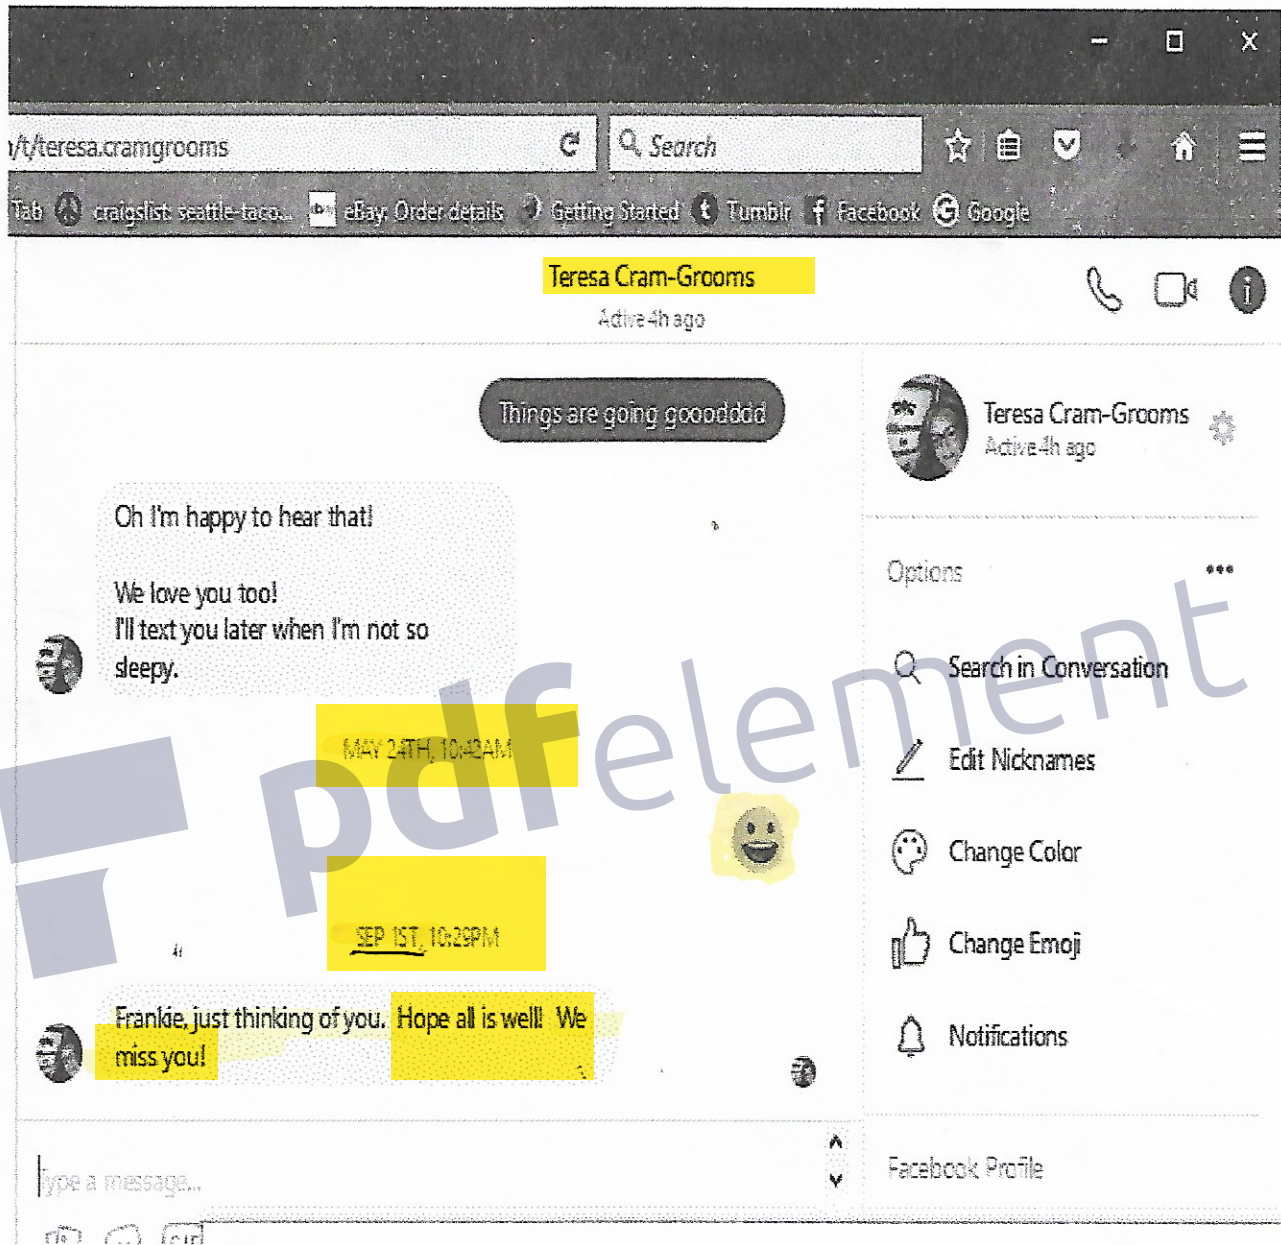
/t/teresa.cramgrooms

Search

Tab craigslist: seattle-taco... eBay: Order details Getting Started Tumblr Facebook Google

Teresa Cram-Grooms
Active 4h ago

Things are going goooddd

Oh I'm happy to hear that!

We love you too!
I'll text you later when I'm not so sleepy.

MAY 24TH, 10:42AM

SEP 1ST, 10:29PM

Frankie, just thinking of you. Hope all is well! We miss you!

Type a message...

Teresa Cram-Grooms
Active 4h ago

Options

Search in Conversation

Edit Nicknames

Change Color

Change Emoji

Notifications

Facebook Profile

pdfelement

GIF